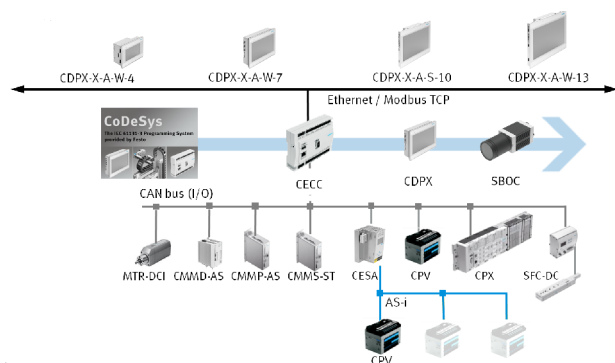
CDPX-X-A-W-4
CDPX-X-A-W-7
CDPX-X-A-S-10
CDPX-X-A-W-13
Ethernet / Modbus TCP
CoDeSys
The IEC 61131-3 Programming System provided by Festo
CECC
CDPX
SBOC
CAN bus (I/O)
MTR-DCI
CMMD-AS
CMMP-AS
CMMS-ST
CESA
CPV
CPX
SFC-DC
AS-i
CPV